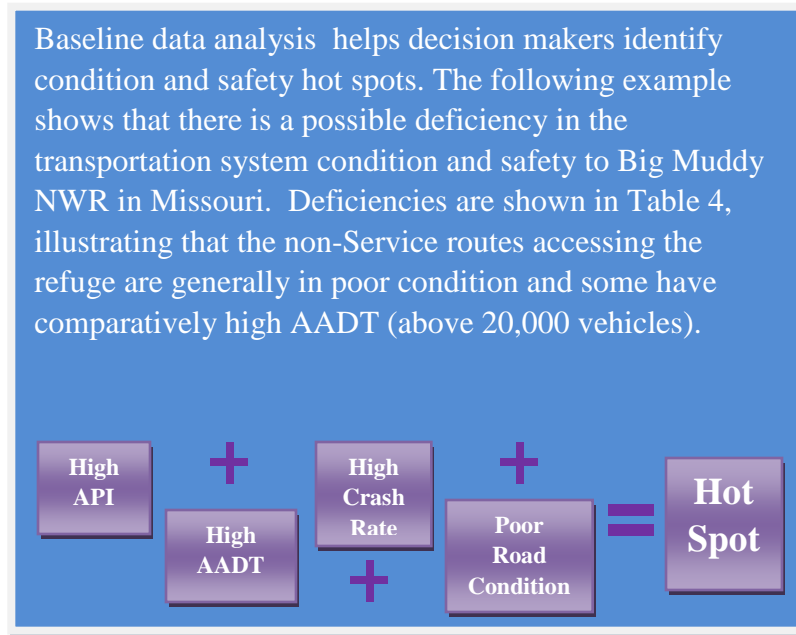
Baseline data analysis helps decision makers identify condition and safety hot spots. The following example shows that there is a possible deficiency in the transportation system condition and safety to Big Muddy NWR in Missouri. Deficiencies are shown in Table 4, illustrating that the non-Service routes accessing the refuge are generally in poor condition and some have comparatively high AADT (above 20,000 vehicles).

High API + High AADT + High Crash Rate + Poor Road Condition = Hot Spot